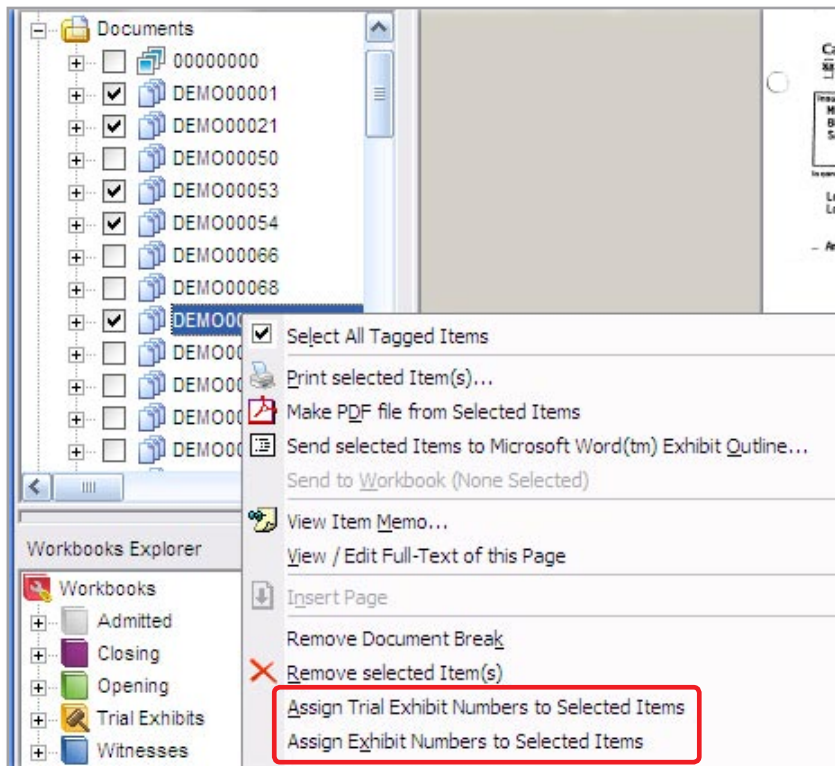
Documents
00000000
DEMO00001
DEMO00021
DEMO00050
DEMO00053
DEMO00054
DEMO00066
DEMO00068
DEMO00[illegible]
DEMO00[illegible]
DEMO00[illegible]
DEMO00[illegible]
DEMO00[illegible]

Select All Tagged Items
Print selected Item(s)...
Make PDF file from Selected Items
Send selected Items to Microsoft Word(tm) Exhibit Outline...
Send to Workbook (None Selected)
View Item Memo...
View / Edit Full-Text of this Page
Insert Page
Remove Document Break
Remove selected Item(s)
Assign Trial Exhibit Numbers to Selected Items
Assign Exhibit Numbers to Selected Items

Workbooks Explorer
Workbooks
Admitted
Closing
Opening
Trial Exhibits
Witnesses